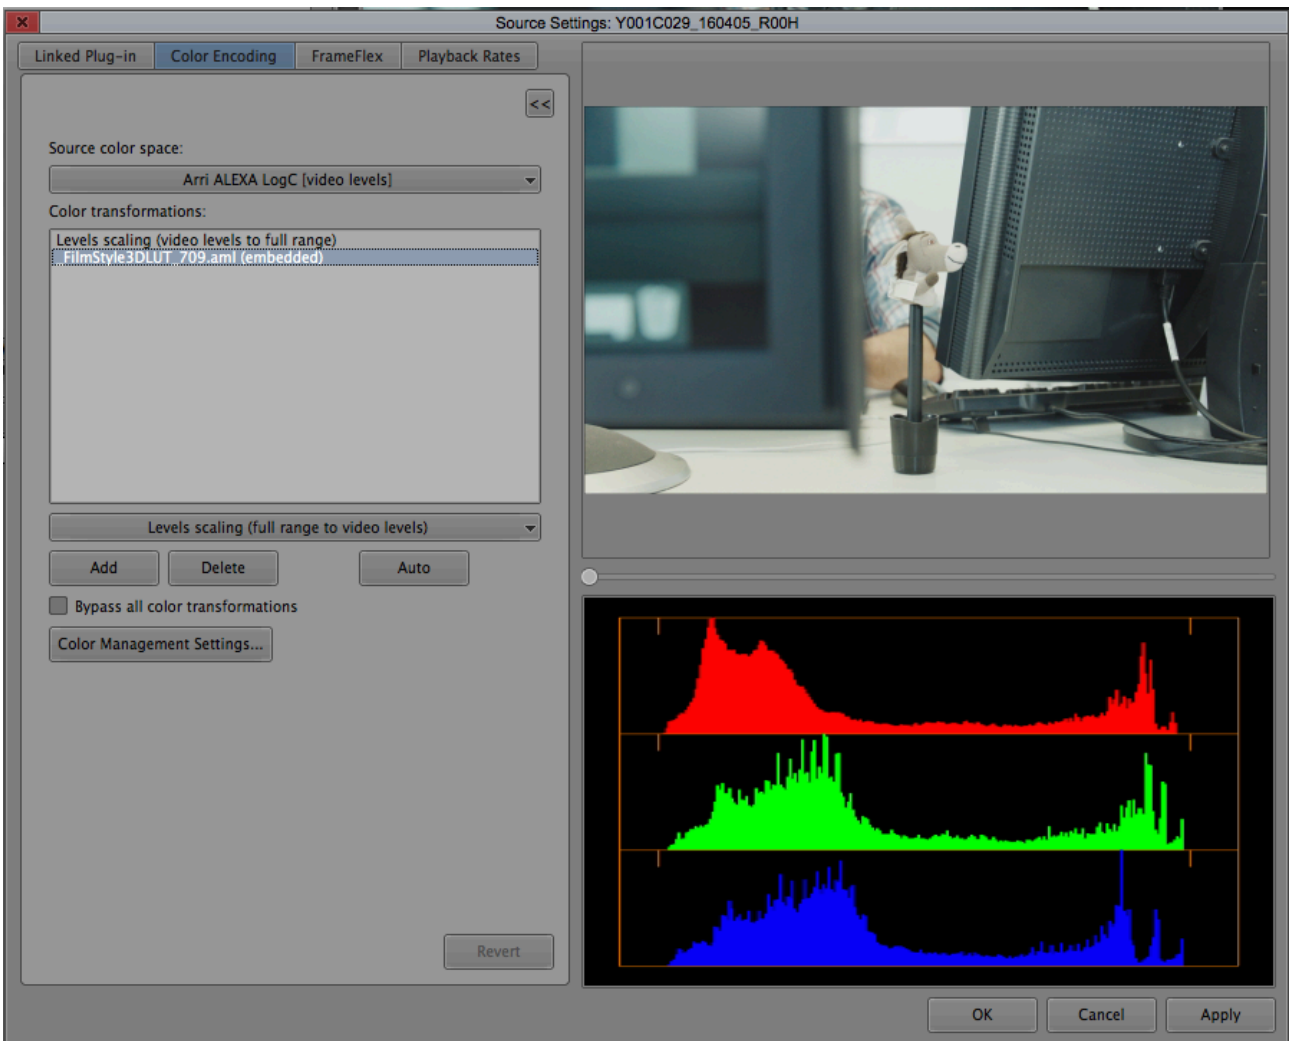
Source Settings: Y001C029_160405_R00H

Linked Plug-in
Color Encoding
FrameFlex
Playback Rates

<<

Source color space:

Arri ALEXA LogC [video levels]

Color transformations:

Levels scaling (video levels to full range)
FilmStyle3DLUT_709.aml (embedded)

Levels scaling (full range to video levels)

Add
Delete
Auto

Bypass all color transformations

Color Management Settings...

Revert

OK
Cancel
Apply